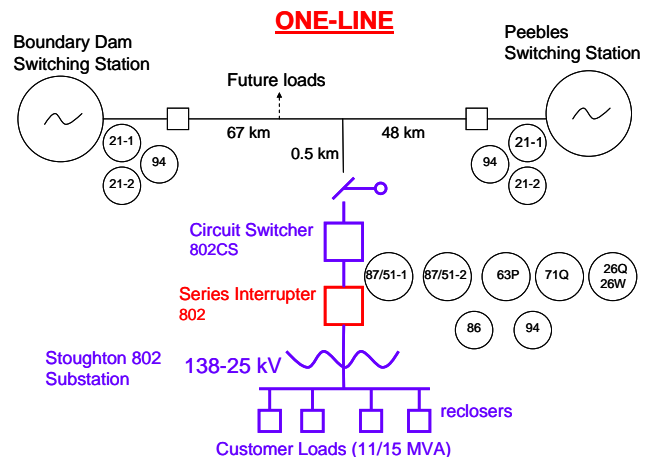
ONE-LINE

Boundary Dam Switching Station

Peebles Switching Station

Future loads

67 km

48 km

0.5 km

21-1

94

21-2

94

21-1

21-2

Circuit Switcher 802CS

Series Interrupter 802

87/51-1

87/51-2

63P

71Q

26Q 26W

86

94

Stoughton 802 Substation

138-25 kV

reclosers

Customer Loads (11/15 MVA)